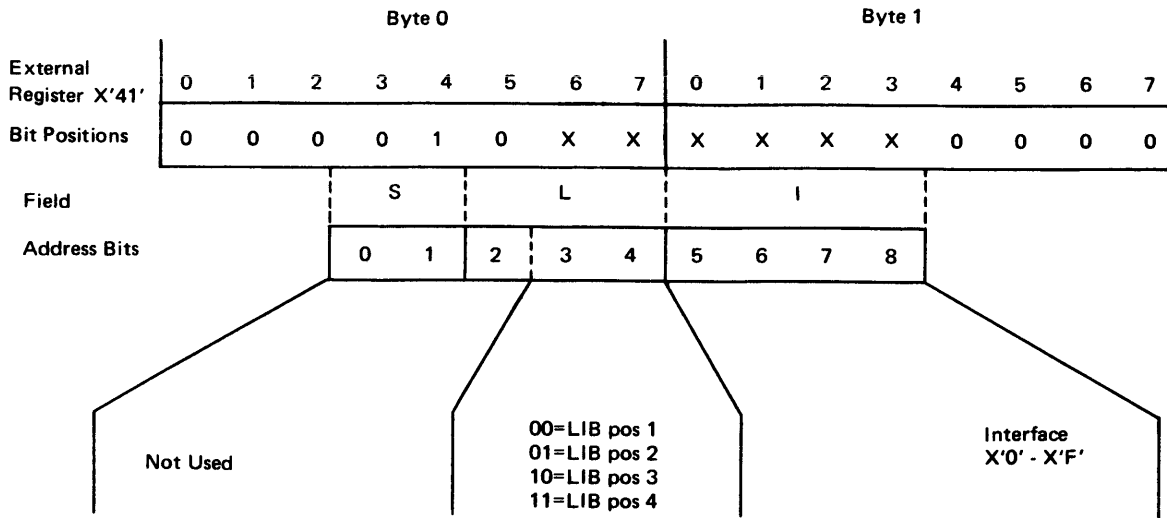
Byte 0

Byte 1

| External Register X'41' | 0 | 1 | 2 | 3 | 4 | 5 | 6 | 7 | 0 | 1 | 2 | 3 | 4 | 5 | 6 | 7 |
|---|---|---|---|---|---|---|---|---|---|---|---|---|---|---|---|---|
| Bit Positions | 0 | 0 | 0 | 0 | 1 | 0 | X | X | X | X | X | X | 0 | 0 | 0 | 0 |

Field S L I

Address Bits 0 1 2 3 4 5 6 7 8

Not Used

00=LIB pos 1
01=LIB pos 2
10=LIB pos 3
11=LIB pos 4

Interface
X'0' - X'F'